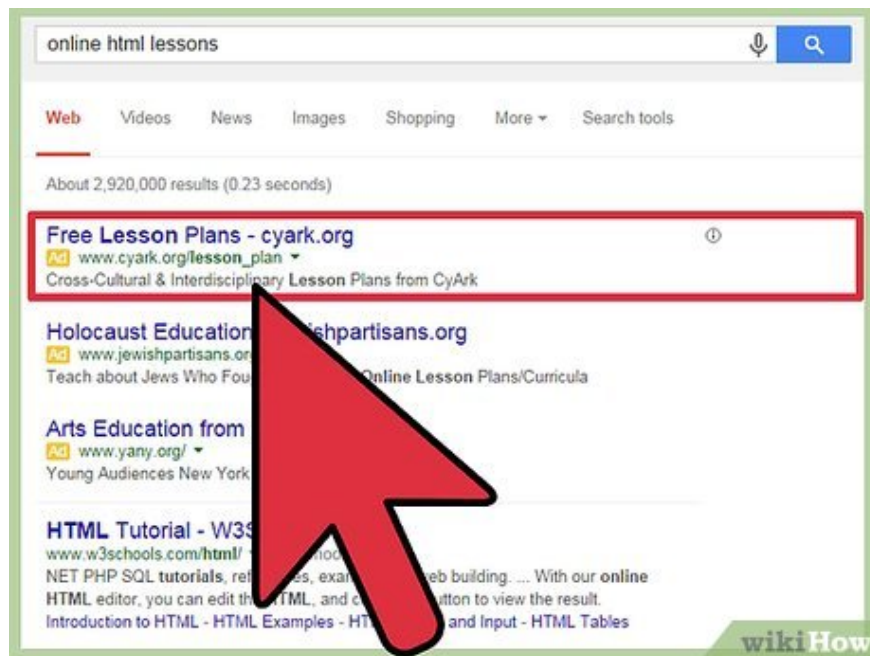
online html lessons

Web Videos News Images Shopping More ▾ Search tools

About 2,920,000 results (0.23 seconds)

Free Lesson Plans - cyark.org
Ad www.cyark.org/lesson_plan ▾
Cross-Cultural & Interdisciplinary Lesson Plans from CyArk

Holocaust Education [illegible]ishpartisans.org
Ad www.jewishpartisans.or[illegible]
Teach about Jews Who Fou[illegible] Online Lesson Plans/Curricula

Arts Education from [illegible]
Ad www.yany.org/ ▾
Young Audiences New York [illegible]

HTML Tutorial - W3S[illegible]
www.w3schools.com/html/ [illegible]
NET PHP SQL tutorials, ref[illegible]es, exa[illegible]eb building. ... With our online HTML editor, you can edit th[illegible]TML, and c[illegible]utton to view the result.
Introduction to HTML - HTML Examples - HT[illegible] and Input - HTML Tables

wikiHow